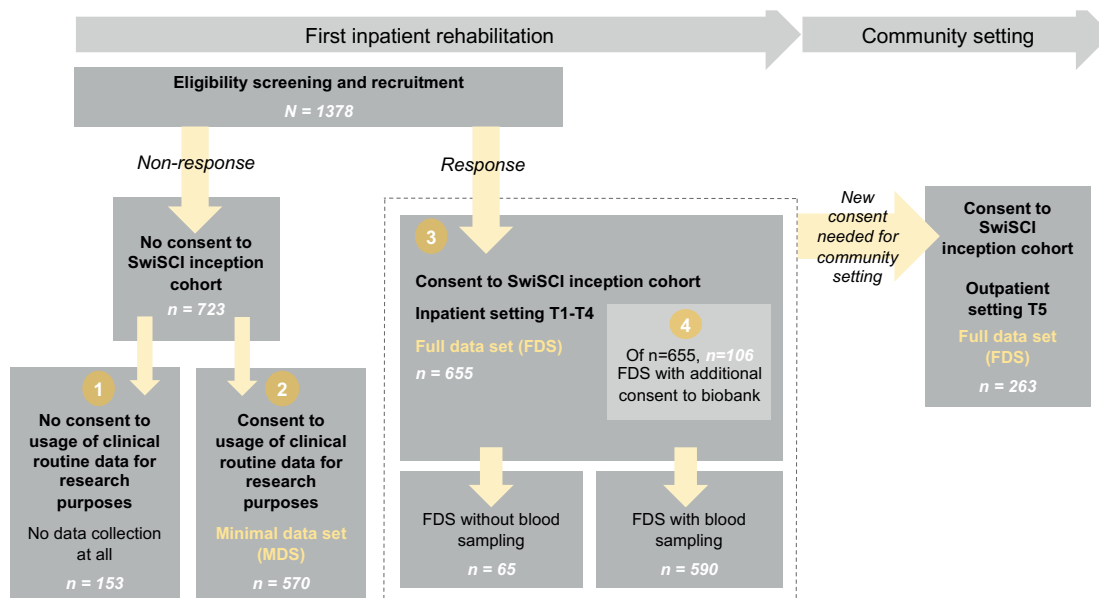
First inpatient rehabilitation

Community setting

Eligibility screening and recruitment
*N = 1378*

*Non-response*

*Response*

No consent to SwiSCI inception cohort
*n = 723*

1

No consent to usage of clinical routine data for research purposes

No data collection at all

*n = 153*

2

Consent to usage of clinical routine data for research purposes

Minimal data set (MDS)

*n = 570*

3

Consent to SwiSCI inception cohort

Inpatient setting T1-T4

Full data set (FDS)

*n = 655*

4

Of n=655, *n=106* FDS with additional consent to biobank

FDS without blood sampling

*n = 65*

FDS with blood sampling

*n = 590*

*New consent needed for community setting*

Consent to SwiSCI inception cohort

Outpatient setting T5

Full data set (FDS)

*n = 263*